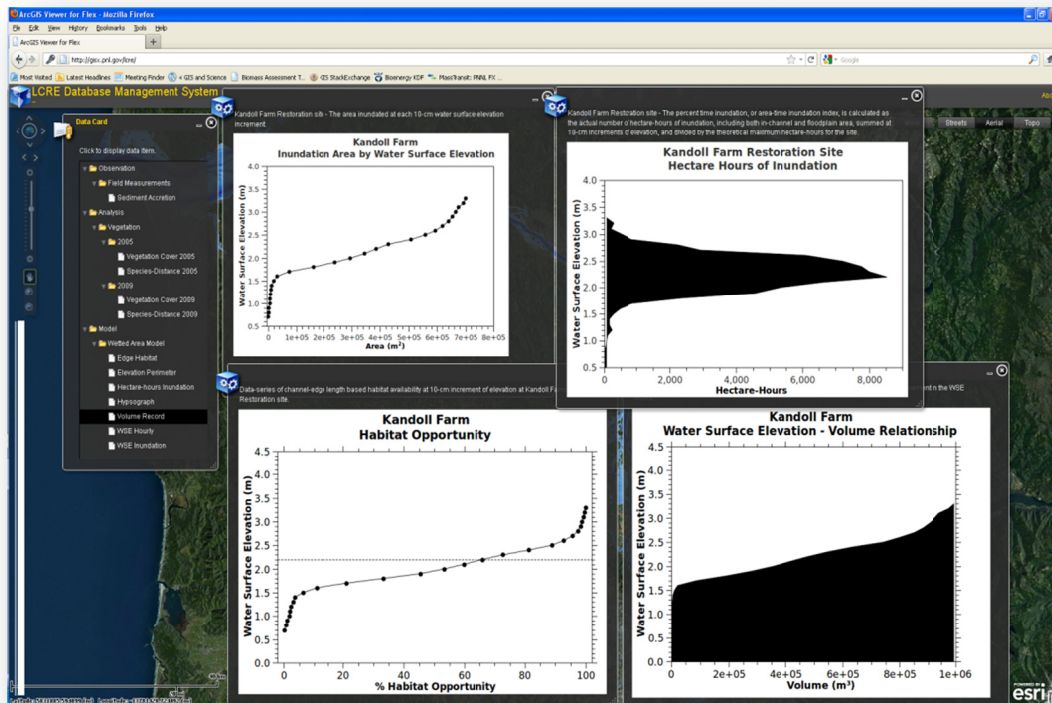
ArcGIS Viewer for Flex - Mozilla Firefox

File Edit View History Bookmarks Tools Help

ArcGIS Viewer for Flex

http://gisx.pnl.gov/lcre/

Google

Most Visited Latest Headlines Meeting Finder « GIS and Science Biomass Assessment T... GIS StackExchange Bioenergy KDF MassTransit: PNNL FX ...

LCRE Database Management System

Streets Aerial Topo

Data Card

Click to display data item.

Observation
Field Measurements
Sediment Accretion
Analysis
Vegetation
2005
Vegetation Cover 2005
Species-Distance 2005
2009
Vegetation Cover 2009
Species-Distance 2009
Model
Wetted Area Model
Edge Habitat
Elevation Perimeter
Hectare-hours Inundation
Hypsograph
Volume Record
WSE Hourly
WSE Inundation

Kandoll Farm Restoration site - The area inundated at each 10-cm water surface elevation increment.

Kandoll Farm
Inundation Area by Water Surface Elevation

Water Surface Elevation (m)
0.5 1.0 1.5 2.0 2.5 3.0 3.5 4.0
0 1e+05 2e+05 3e+05 4e+05 5e+05 6e+05 7e+05 8e+05
Area (m$^2$)

Kandoll Farm Restoration site - The percent time inundation, or area-time inundation index, is calculated as the actual number of hectare-hours of inundation, including both in-channel and floodplain area, summed at 10-cm increments of elevation, and divided by the theoretical maximum hectare-hours for the site.

Kandoll Farm Restoration Site
Hectare Hours of Inundation

Water Surface Elevation (m)
0.5 1.0 1.5 2.0 2.5 3.0 3.5 4.0
0 2,000 4,000 6,000 8,000
Hectare-Hours

Data-series of channel-edge length based habitat availability at 10-cm increment of elevation at Kandoll F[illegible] Restoration site.

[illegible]nt in the WSE

Kandoll Farm
Habitat Opportunity

Water Surface Elevation (m)
0.0 0.5 1.0 1.5 2.0 2.5 3.0 3.5 4.0 4.5
0 20 40 60 80 100
% Habitat Opportunity

Kandoll Farm
Water Surface Elevation - Volume Relationship

Water Surface Elevation (m)
0.0 0.5 1.0 1.5 2.0 2.5 3.0 3.5 4.0 4.5
0 2e+05 4e+05 6e+05 8e+05 1e+06
Volume (m$^3$)

esri